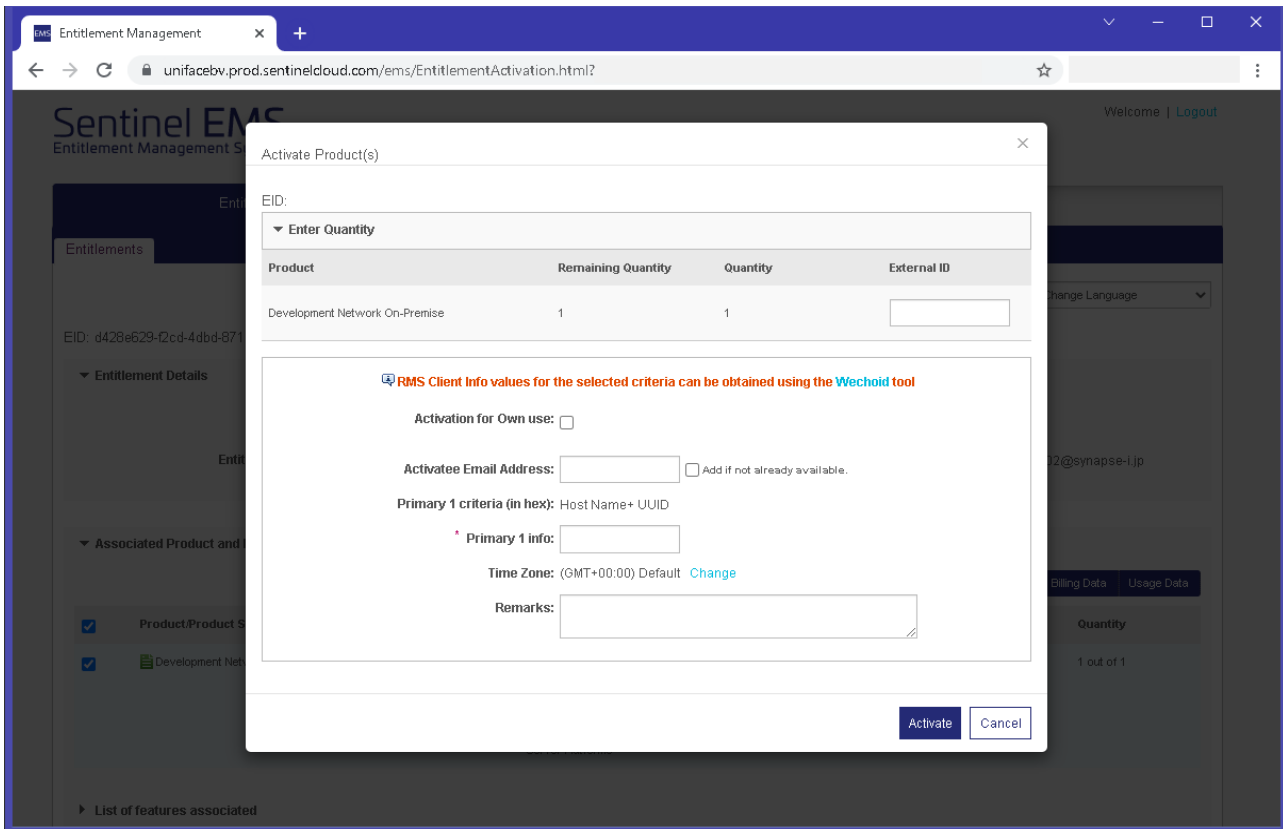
EMS Entitlement Management ×  +

unifacebv.prod.sentinelcloud.com/ems/EntitlementActivation.html?

Sentinel EMS
Entitlement Management S

Welcome | Logout

Enti

Entitlements

EID: d428e629-f2cd-4dbd-871

Change Language

▼ Entitlement Details

Enti

2@synapse-i.jp

▼ Associated Product and

Billing Data  Usage Data

Product/Product S

Quantity

Development Net

1 out of 1

▶ List of features associated

Activate Product(s)

×

EID:

▼ Enter Quantity

| Product | Remaining Quantity | Quantity | External ID |
|---|---|---|---|
| Development Network On-Premise | 1 | 1 | |

RMS Client Info values for the selected criteria can be obtained using the Wechoid tool

Activation for Own use:

Activatee Email Address: Add if not already available.

Primary 1 criteria (in hex): Host Name+ UUID

* Primary 1 info:

Time Zone: (GMT+00:00) Default Change

Remarks:

Activate  Cancel